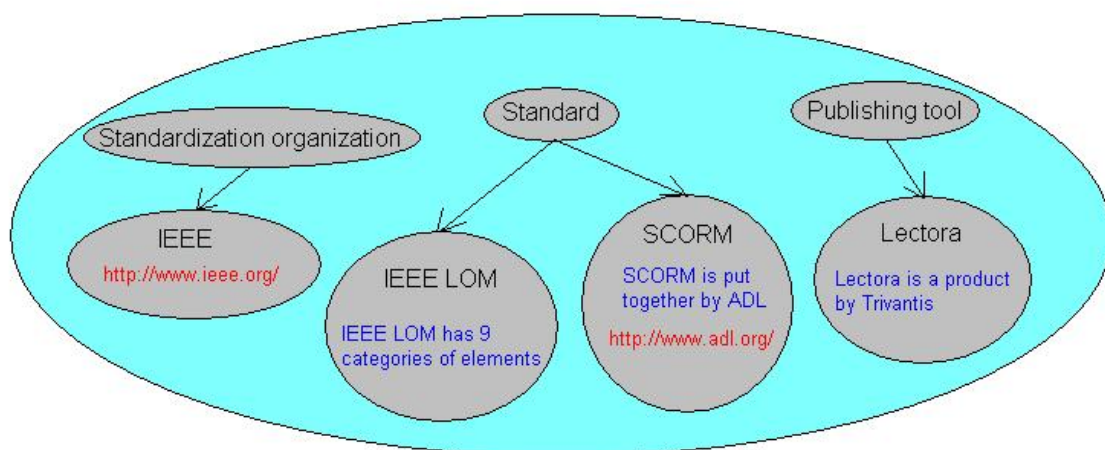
Standardization organization

Standard

Publishing tool

IEEE

http://www.ieee.org/

IEEE LOM

IEEE LOM has 9 categories of elements

SCORM

SCORM is put together by ADL

http://www.adl.org/

Lectora

Lectora is a product by Trivantis